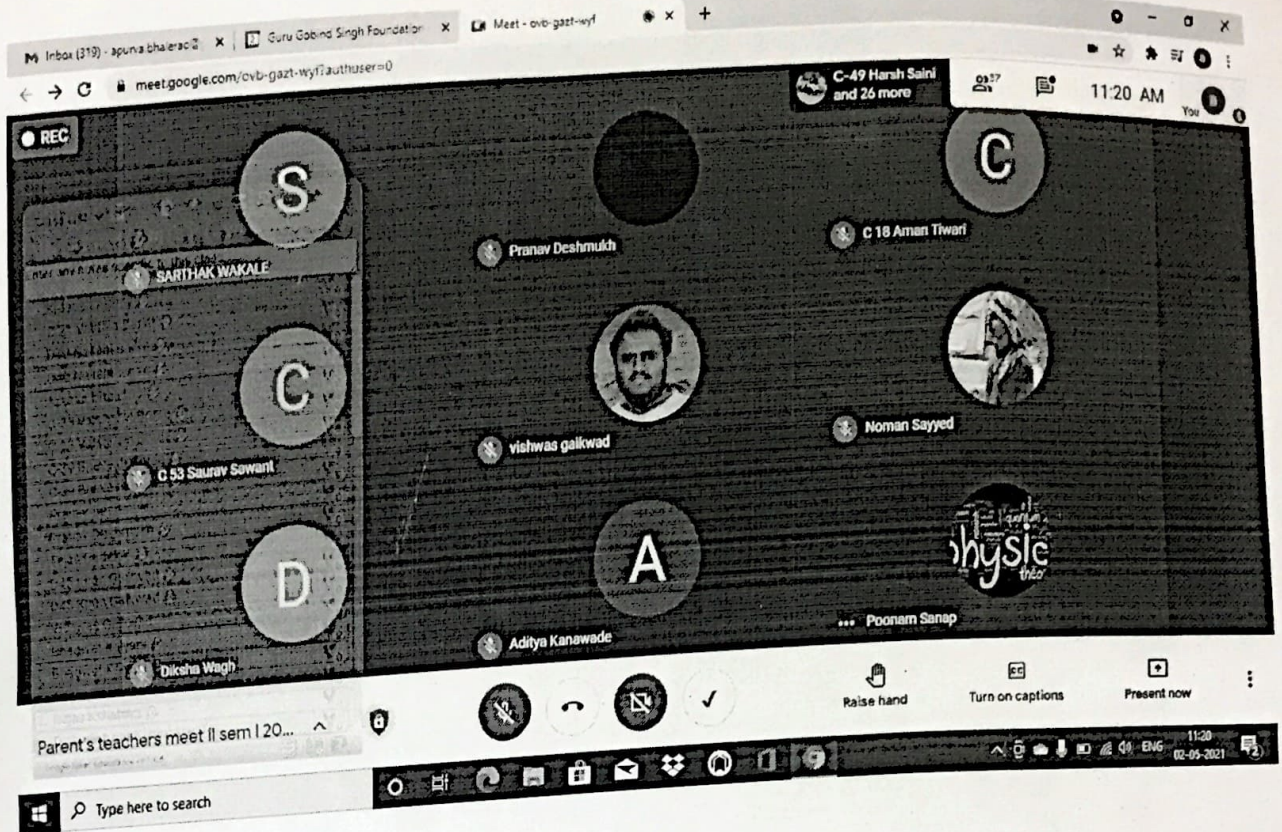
M Inbox (319) - apurva.bhalerao@ ×
Guru Gobind Singh Foundation ×
Meet - cvb-gazt-wyf ×
+
← → C meet.google.com/cvb-gazt-wyf?authuser=0
REC
C-49 Harsh Saini and 26 more
27
11:20 AM
You
S
SARTHAK WAKALE
Pranav Deshmukh
C
C 18 Aman Tiwari
C
C 53 Saurav Sawant
vishwas gaikwad
Noman Sayyed
D
Diksha Wagh
A
Aditya Kanawade
physic
Poonam Sanap
Raise hand
Turn on captions
Present now
Parent's teachers meet II sem I 20...
Type here to search
ENG
11:20
02-05-2021